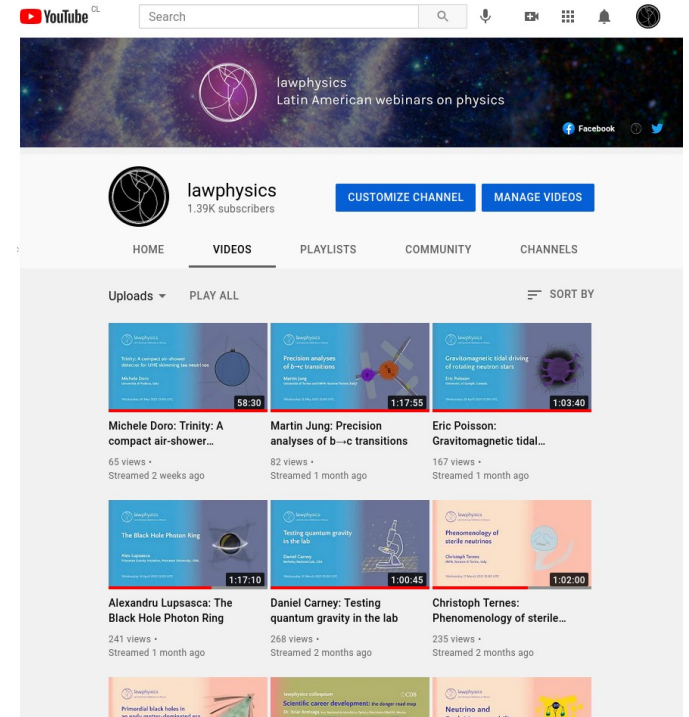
YouTube CL

Search

lawphysics
Latin American webinars on physics

Facebook

lawphysics
1.39K subscribers

CUSTOMIZE CHANNEL

MANAGE VIDEOS

HOME

VIDEOS

PLAYLISTS

COMMUNITY

CHANNELS

Uploads

PLAY ALL

SORT BY

lawphysics

Trinity: A compact air-shower detector for UHE skimming tau neutrinos

Michele Doro

58:30

Michele Doro: Trinity: A compact air-shower...

65 views •
Streamed 2 weeks ago

lawphysics

Precision analyses of b→c transitions

Martin Jung

1:17:55

Martin Jung: Precision analyses of b→c transitions

82 views •
Streamed 1 month ago

lawphysics

Gravitomagnetic tidal driving of rotating neutron stars

Eric Poisson

1:03:40

Eric Poisson: Gravitomagnetic tidal...

167 views •
Streamed 1 month ago

lawphysics

The Black Hole Photon Ring

Alex Lupsasca

1:17:10

Alexandru Lupsasca: The Black Hole Photon Ring

241 views •
Streamed 1 month ago

lawphysics

Testing quantum gravity in the lab

Daniel Carney

1:00:45

Daniel Carney: Testing quantum gravity in the lab

268 views •
Streamed 2 months ago

lawphysics

Phenomenology of sterile neutrinos

Christoph Ternes

1:02:00

Christoph Ternes: Phenomenology of sterile...

235 views •
Streamed 2 months ago

lawphysics

Primordial black holes in an early matter-dominated era

lawphysics colloquium

Scientific career development: the danger road map

lawphysics

Neutrino and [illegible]